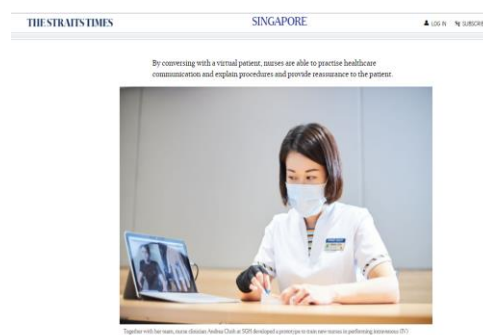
THE STRAITS TIMES

SINGAPORE

LOG IN SUBSCRI

By conversing with a virtual patient, nurses are able to practise healthcare communication and explain procedures and provide reassurance to the patient.

Together with her team, nurse clinician Andrea Chuh at SGH developed a prototype to train new nurses in performing intravenous (IV) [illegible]